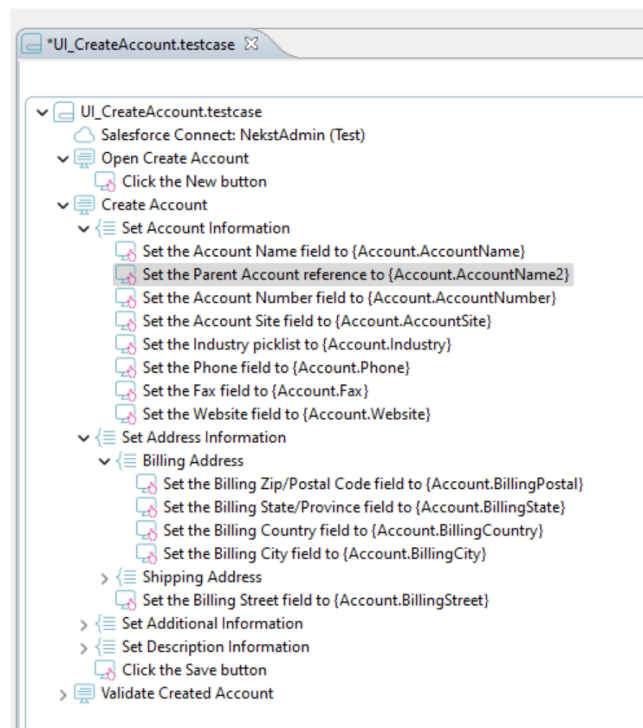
*UI_CreateAccount.testcase ☒

UI_CreateAccount.testcase
Salesforce Connect: NekstAdmin (Test)
Open Create Account
Click the New button
Create Account
Set Account Information
Set the Account Name field to {Account.AccountName}
Set the Parent Account reference to {Account.AccountName2}
Set the Account Number field to {Account.AccountNumber}
Set the Account Site field to {Account.AccountSite}
Set the Industry picklist to {Account.Industry}
Set the Phone field to {Account.Phone}
Set the Fax field to {Account.Fax}
Set the Website field to {Account.Website}
Set Address Information
Billing Address
Set the Billing Zip/Postal Code field to {Account.BillingPostal}
Set the Billing State/Province field to {Account.BillingState}
Set the Billing Country field to {Account.BillingCountry}
Set the Billing City field to {Account.BillingCity}
Shipping Address
Set the Billing Street field to {Account.BillingStreet}
Set Additional Information
Set Description Information
Click the Save button
Validate Created Account